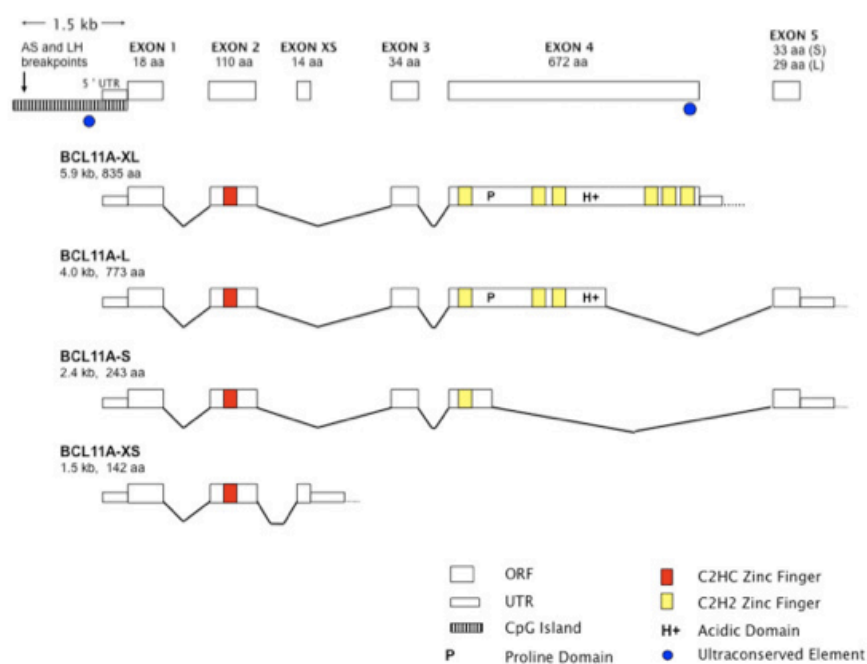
← 1.5 kb →

AS and LH breakpoints

5 ' UTR

EXON 1
18 aa

EXON 2
110 aa

EXON XS
14 aa

EXON 3
34 aa

EXON 4
672 aa

EXON 5
33 aa (S)
29 aa (L)

BCL11A-XL
5.9 kb, 835 aa

P

H+

BCL11A-L
4.0 kb, 773 aa

P

H+

BCL11A-S
2.4 kb, 243 aa

BCL11A-XS
1.5 kb, 142 aa

ORF

UTR

CpG Island

P Proline Domain

C2HC Zinc Finger

C2H2 Zinc Finger

H+ Acidic Domain

Ultraconserved Element